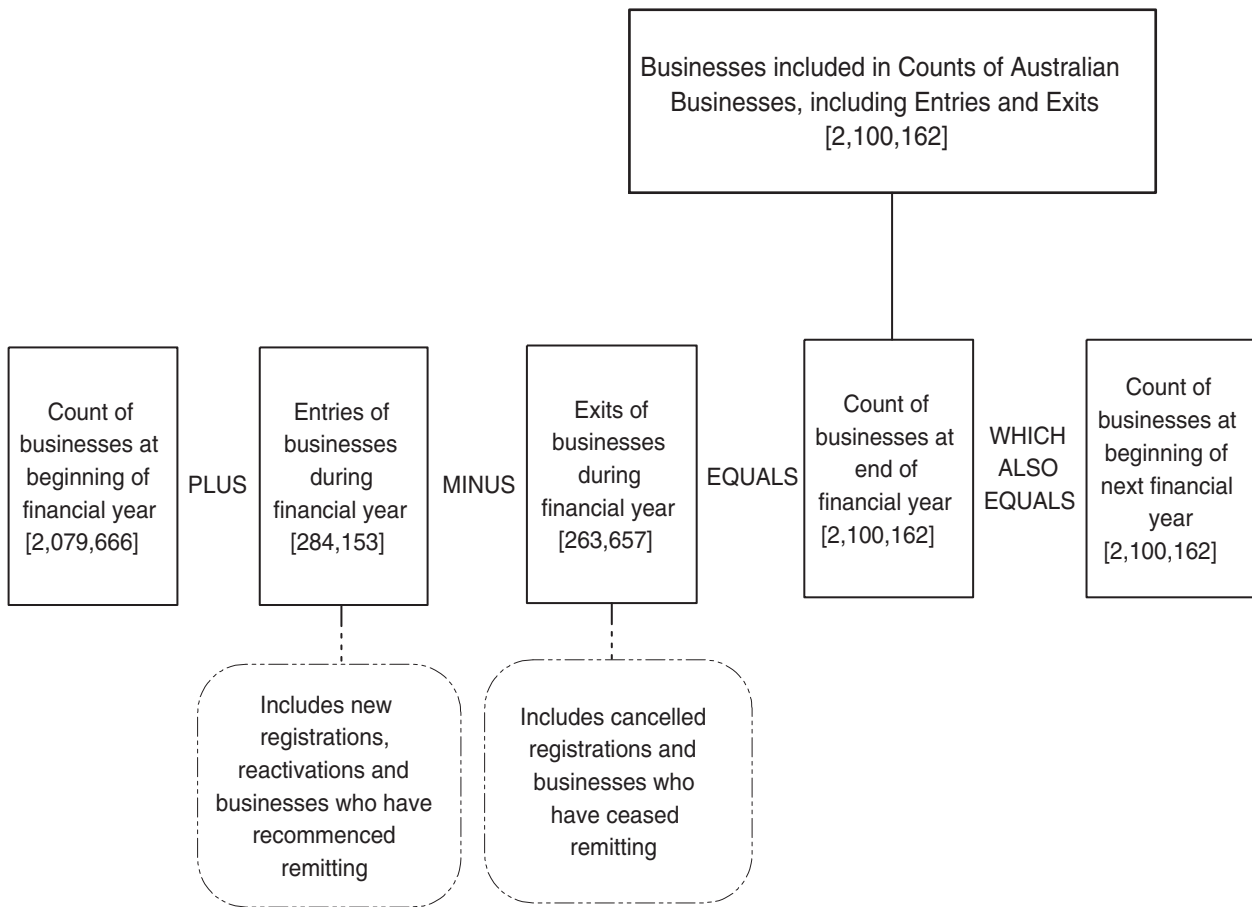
Businesses included in Counts of Australian Businesses, including Entries and Exits
[2,100,162]

Count of businesses at beginning of financial year
[2,079,666]

PLUS

Entries of businesses during financial year
[284,153]

MINUS

Exits of businesses during financial year
[263,657]

EQUALS

Count of businesses at end of financial year
[2,100,162]

WHICH ALSO EQUALS

Count of businesses at beginning of next financial year
[2,100,162]

Includes new registrations, reactivations and businesses who have recommenced remitting

Includes cancelled registrations and businesses who have ceased remitting